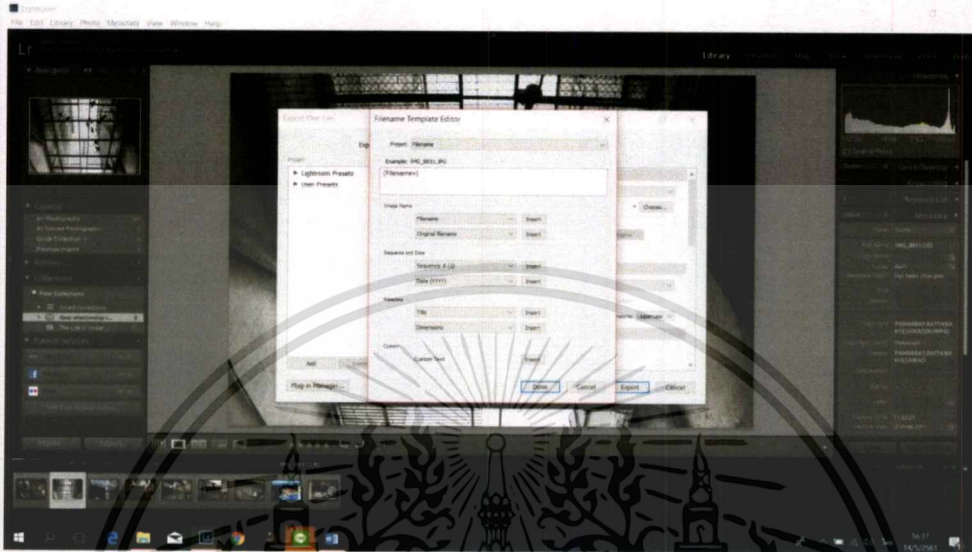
Lightroom
File Edit Library Photo Metadata View Window Help

Lr

Library

Export One File

Filename Template Editor

Preset: Filename

Example: IMG_8851.JPG

{Filename»}

Image Name
Filename Insert
Original filename Insert

Sequence and Date
Sequence # (1) Insert
Date (YYYY) Insert

Metadata
Title Insert
Dimensions Insert

Custom
Custom Text Insert

Done Cancel

Lightroom Presets
User Presets

Add

Plug-in Manager...

Choose...

Export Cancel

Histogram

Collections

Filter Collections

Publish Services

Import... Export...

Keyword List

Metadata

PANARAT RATTANA